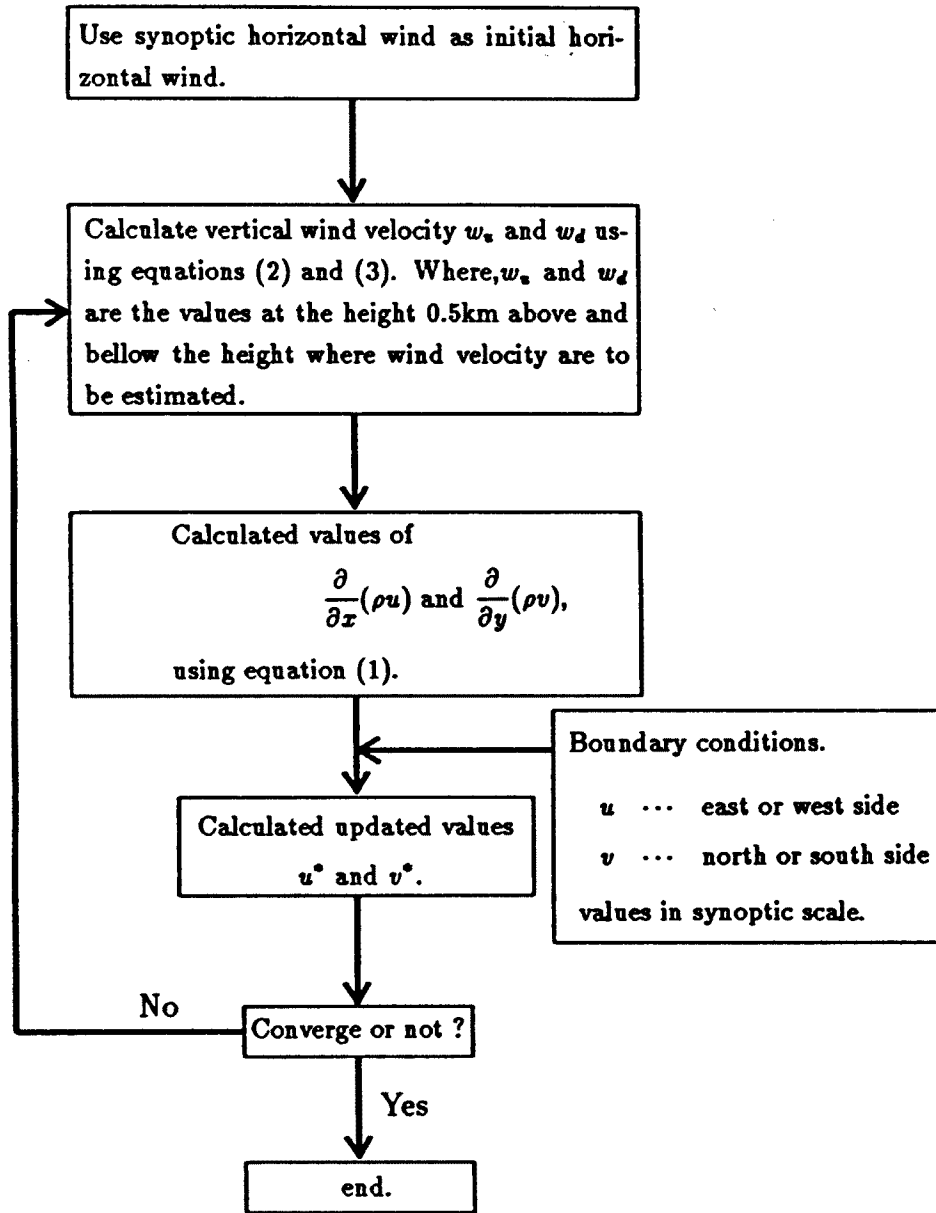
Use synoptic horizontal wind as initial horizontal wind.

Calculate vertical wind velocity $w_u$ and $w_d$ using equations (2) and (3). Where,$w_u$ and $w_d$ are the values at the height 0.5km above and bellow the height where wind velocity are to be estimated.

Calculated values of

$\frac{\partial}{\partial x}(\rho u)$ and $\frac{\partial}{\partial y}(\rho v)$,

using equation (1).

Boundary conditions.

$u$ $\cdots$ east or west side

$v$ $\cdots$ north or south side

values in synoptic scale.

Calculated updated values $u^*$ and $v^*$.

No

Converge or not ?

Yes

end.